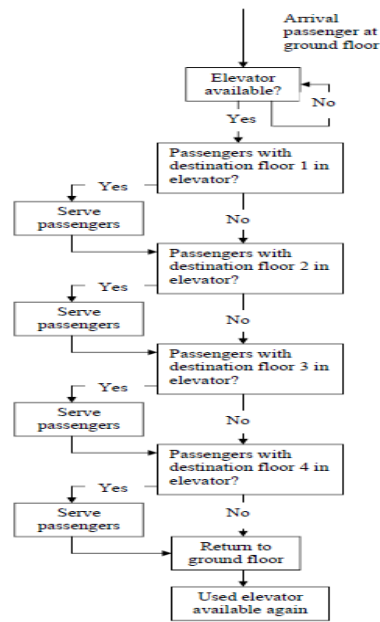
Arrival passenger at ground floor

Elevator available?

No

Yes

Passengers with destination floor 1 in elevator?

Yes

Serve passengers

No

Passengers with destination floor 2 in elevator?

Yes

Serve passengers

No

Passengers with destination floor 3 in elevator?

Yes

Serve passengers

No

Passengers with destination floor 4 in elevator?

Yes

Serve passengers

No

Return to ground floor

Used elevator available again